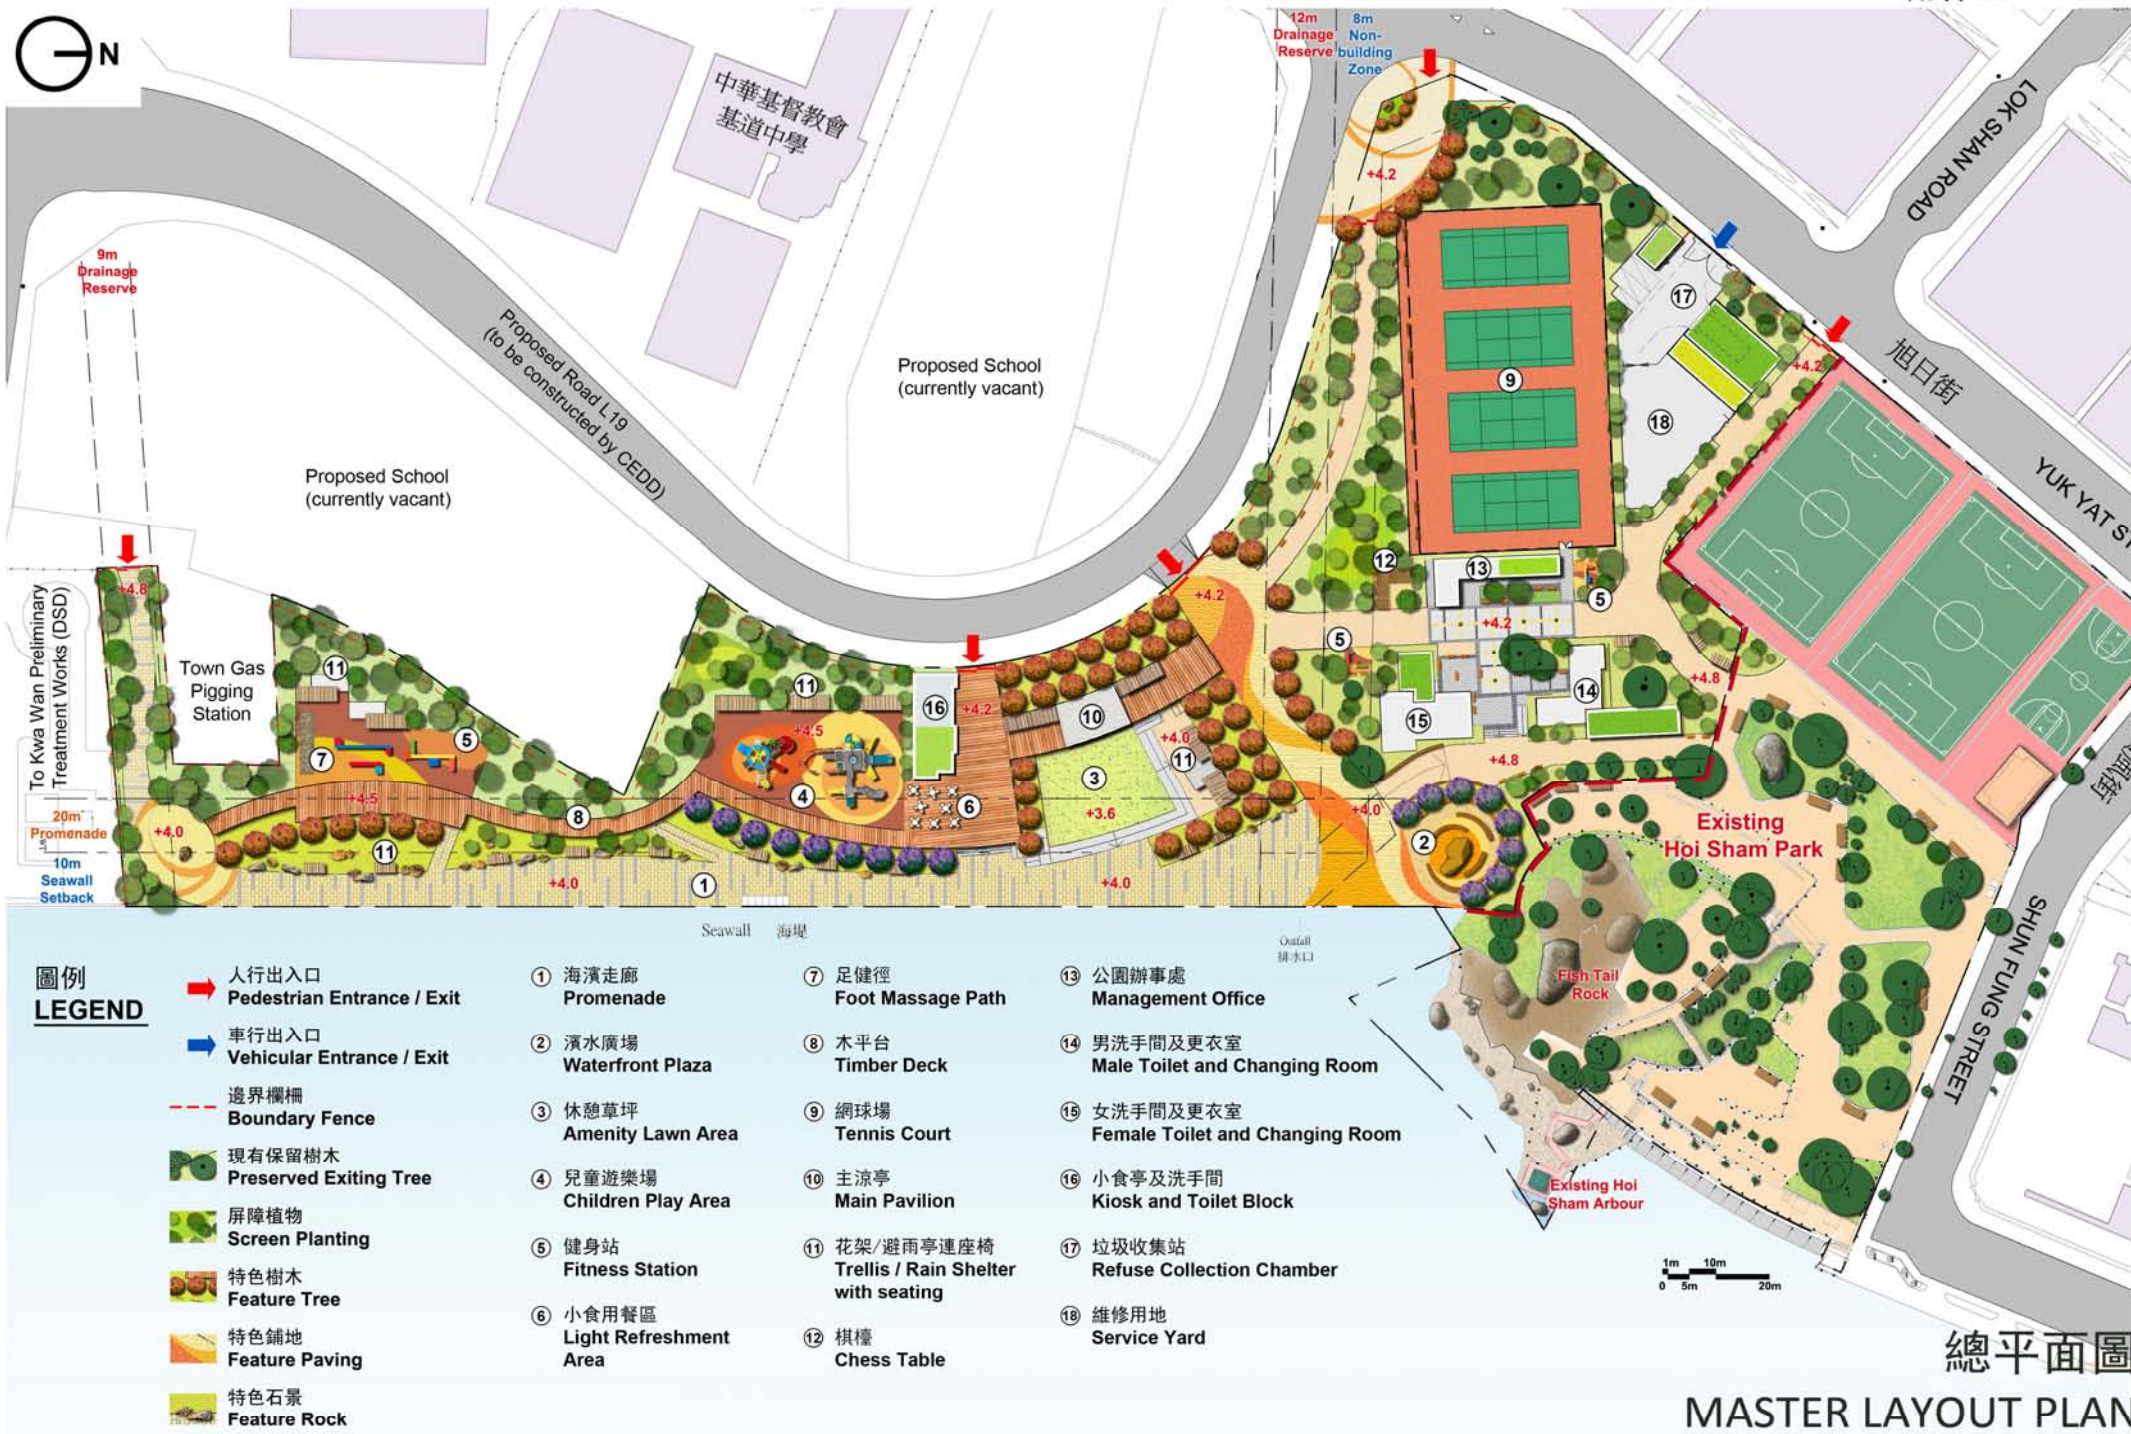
N

12m Drainage Reserve
8m Non-building Zone

中華基督教會
基道中學

LOK SHAN ROAD

旭日街

YUK YAT ST

9m Drainage Reserve

Proposed Road L19 (to be constructed by CEDD)

Proposed School (currently vacant)

Proposed School (currently vacant)

+4.2
17
18
9
+4.2
+4.8
12
13
5
+4.2
5
14
15
+4.8
+4.8
+4.8
+4.2
16
+4.2
10
+4.0
11
3
+3.6
+4.0
11
11
+4.5
4
6
8
7
5
+4.5
11
Town Gas Pigging Station
To Kwa Wan Preliminary Treatment Works (DSD)
20m Promenade
+4.0
10m Seawall Setback
+4.0
1
+4.0
2
Existing Hoi Sham Park
SHUN FUNG STREET
Fish Tail Rock
Existing Hoi Sham Arbour

Seawall 海堤
Outfall 排水口

圖例
LEGEND

人行出入口
Pedestrian Entrance / Exit
車行出入口
Vehicular Entrance / Exit
邊界欄柵
Boundary Fence
現有保留樹木
Preserved Exiting Tree
屏障植物
Screen Planting
特色樹木
Feature Tree
特色鋪地
Feature Paving
特色石景
Feature Rock

① 海濱走廊
Promenade
② 濱水廣場
Waterfront Plaza
③ 休憩草坪
Amenity Lawn Area
④ 兒童遊樂場
Children Play Area
⑤ 健身站
Fitness Station
⑥ 小食用餐區
Light Refreshment Area

⑦ 足健徑
Foot Massage Path
⑧ 木平台
Timber Deck
⑨ 網球場
Tennis Court
⑩ 主涼亭
Main Pavilion
⑪ 花架/避雨亭連座椅
Trellis / Rain Shelter with seating
⑫ 棋檯
Chess Table

⑬ 公園辦事處
Management Office
⑭ 男洗手間及更衣室
Male Toilet and Changing Room
⑮ 女洗手間及更衣室
Female Toilet and Changing Room
⑯ 小食亭及洗手間
Kiosk and Toilet Block
⑰ 垃圾收集站
Refuse Collection Chamber
⑱ 維修用地
Service Yard

1m 10m
0 5m 20m

總平面圖
MASTER LAYOUT PLAN